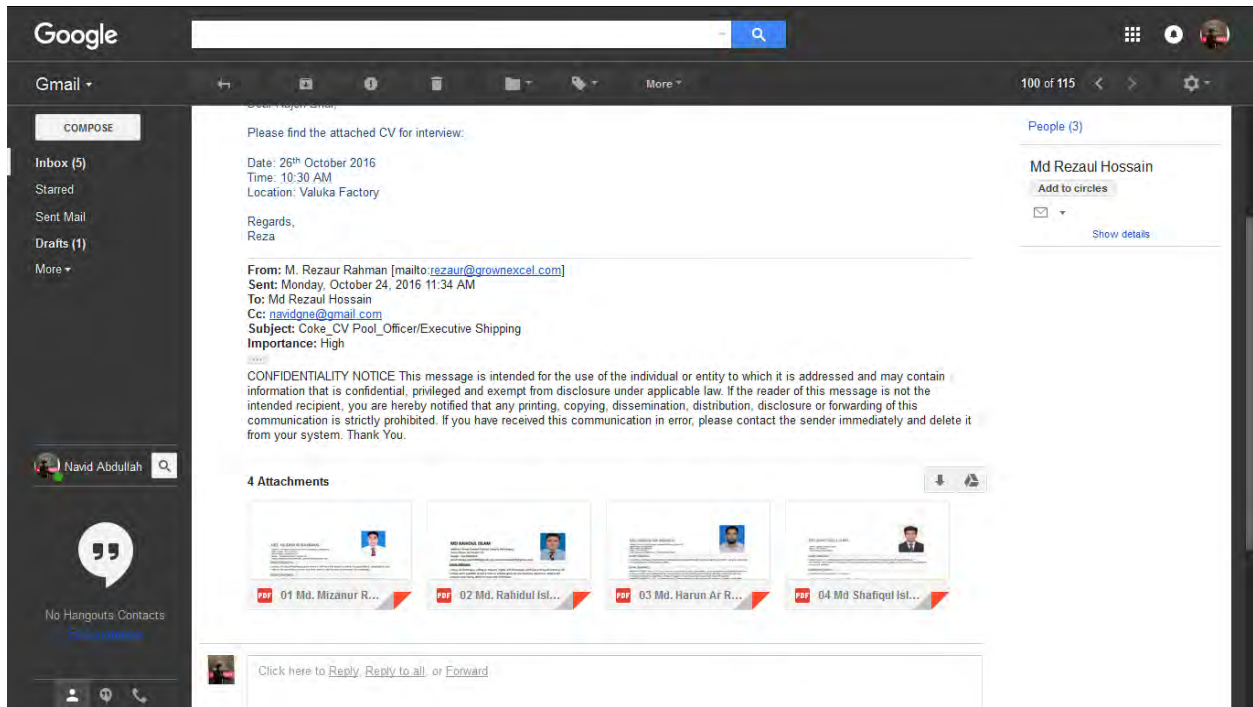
Google

Gmail ▾

More ▾

100 of 115

COMPOSE

Inbox (5)
Starred
Sent Mail
Drafts (1)
More ▾

Dear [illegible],

Please find the attached CV for interview:

Date: 26th October 2016
Time: 10:30 AM
Location: Valuka Factory

Regards,
Reza

From: M. Rezaur Rahman [mailto:rezaur@grownexcel.com]
Sent: Monday, October 24, 2016 11:34 AM
To: Md Rezaul Hossain
Cc: navidgne@gmail.com
Subject: Coke_CV Pool_Officer/Executive Shipping
Importance: High

CONFIDENTIALITY NOTICE This message is intended for the use of the individual or entity to which it is addressed and may contain information that is confidential, privileged and exempt from disclosure under applicable law. If the reader of this message is not the intended recipient, you are hereby notified that any printing, copying, dissemination, distribution, disclosure or forwarding of this communication is strictly prohibited. If you have received this communication in error, please contact the sender immediately and delete it from your system. Thank You.

4 Attachments

01 Md. Mizanur R...
02 Md. Rahidul Isl...
03 Md. Harun Ar R...
04 Md Shafiqul Isl...

Click here to Reply, Reply to all, or Forward

People (3)

Md Rezaul Hossain
Add to circles

Show details

Navid Abdullah

No Hangouts Contacts
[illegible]